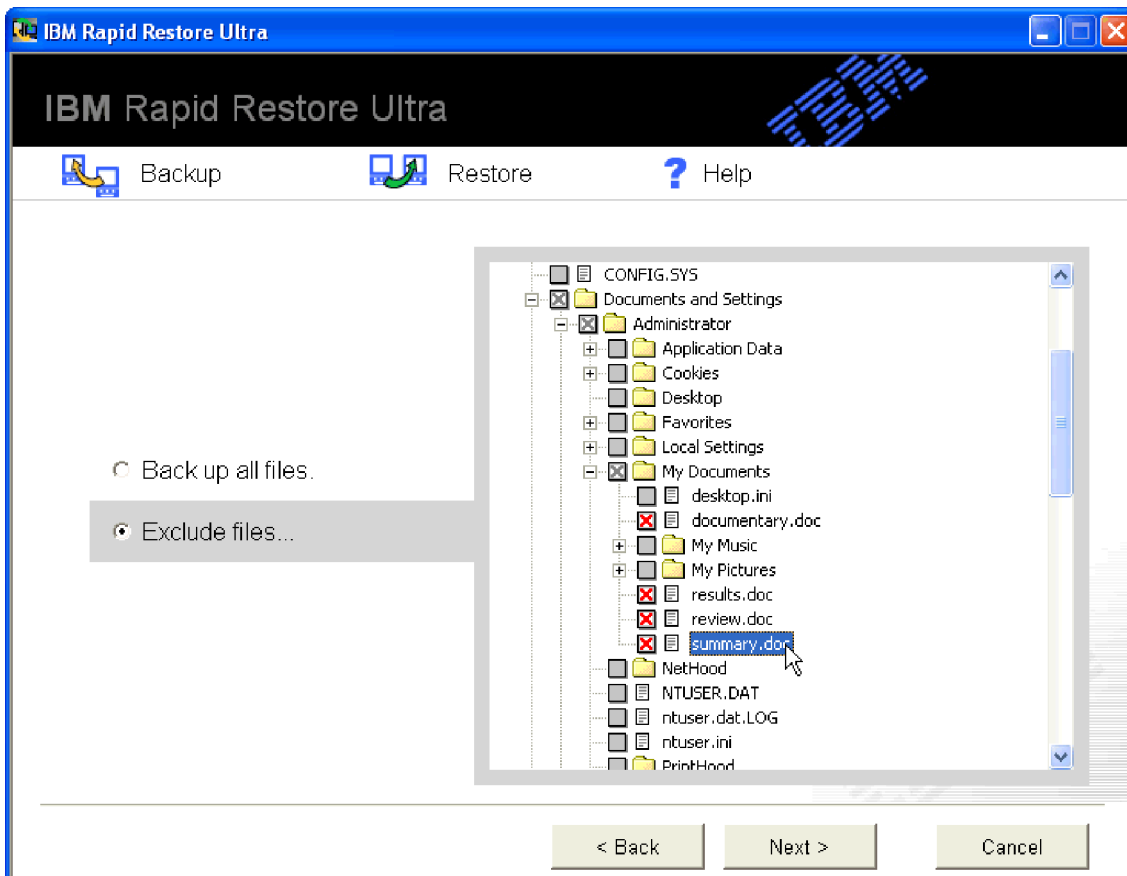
IBM Rapid Restore Ultra

IBM Rapid Restore Ultra

IBM

Backup
Restore
Help

Back up all files.
Exclude files...

CONFIG.SYS
Documents and Settings
Administrator
Application Data
Cookies
Desktop
Favorites
Local Settings
My Documents
desktop.ini
documentary.doc
My Music
My Pictures
results.doc
review.doc
summary.doc
NetHood
NTUSER.DAT
ntuser.dat.LOG
ntuser.ini
PrintHood

< Back
Next >
Cancel